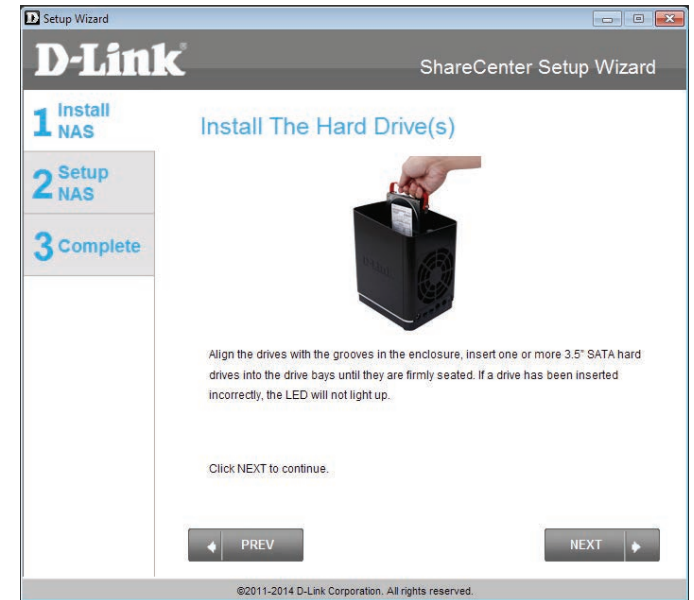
Setup Wizard

D-Link

ShareCenter Setup Wizard

1 Install NAS

2 Setup NAS

3 Complete

Install The Hard Drive(s)

D-Link

Align the drives with the grooves in the enclosure, insert one or more 3.5" SATA hard drives into the drive bays until they are firmly seated. If a drive has been inserted incorrectly, the LED will not light up.

Click NEXT to continue.

PREV

NEXT

©2011-2014 D-Link Corporation. All rights reserved.